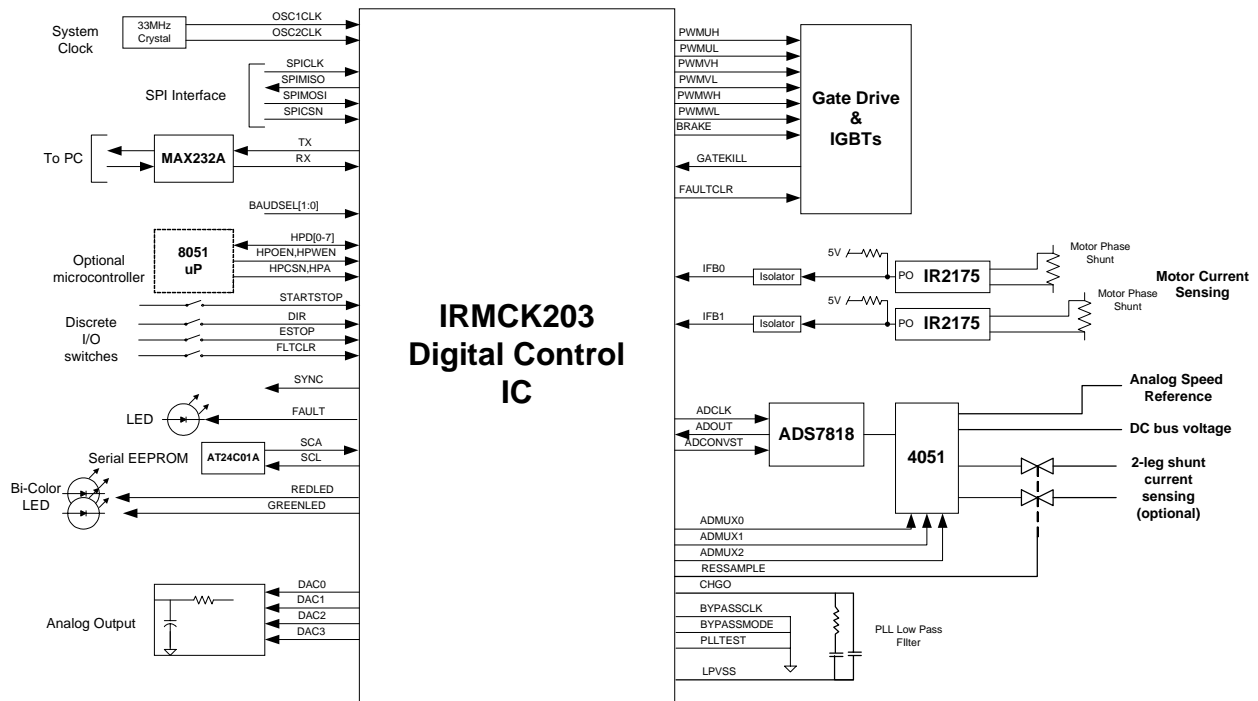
System Clock

33MHz Crystal

OSC1CLK

OSC2CLK

SPI Interface

SPICLK

SPIMISO

SPIMOSI

SPICSN

To PC

MAX232A

TX

RX

BAUDSEL[1:0]

Optional microcontroller

8051 uP

HPD[0-7]

HPOEN,HPWEN

HPCSN,HPA

STARTSTOP

Discrete I/O switches

DIR

ESTOP

FLTCLR

SYNC

LED

FAULT

Serial EEPROM

AT24C01A

SCA

SCL

Bi-Color LED

REDLED

GREENLED

Analog Output

DAC0

DAC1

DAC2

DAC3

IRMCK203 Digital Control IC

PWMUH

PWMUL

PWMVH

PWMVL

PWMWH

PWMWL

BRAKE

Gate Drive & IGBTs

GATEKILL

FAULTCLR

5V

IFB0

Isolator

PO

IR2175

Motor Phase Shunt

Motor Current Sensing

5V

IFB1

Isolator

PO

IR2175

Motor Phase Shunt

ADCLK

ADOUT

ADCONVST

ADS7818

4051

Analog Speed Reference

DC bus voltage

2-leg shunt current sensing (optional)

ADMUX0

ADMUX1

ADMUX2

RESSAMPLE

CHGO

BYPASSCLK

BYPASSMODE

PLLTEST

LPVSS

PLL Low Pass Filter